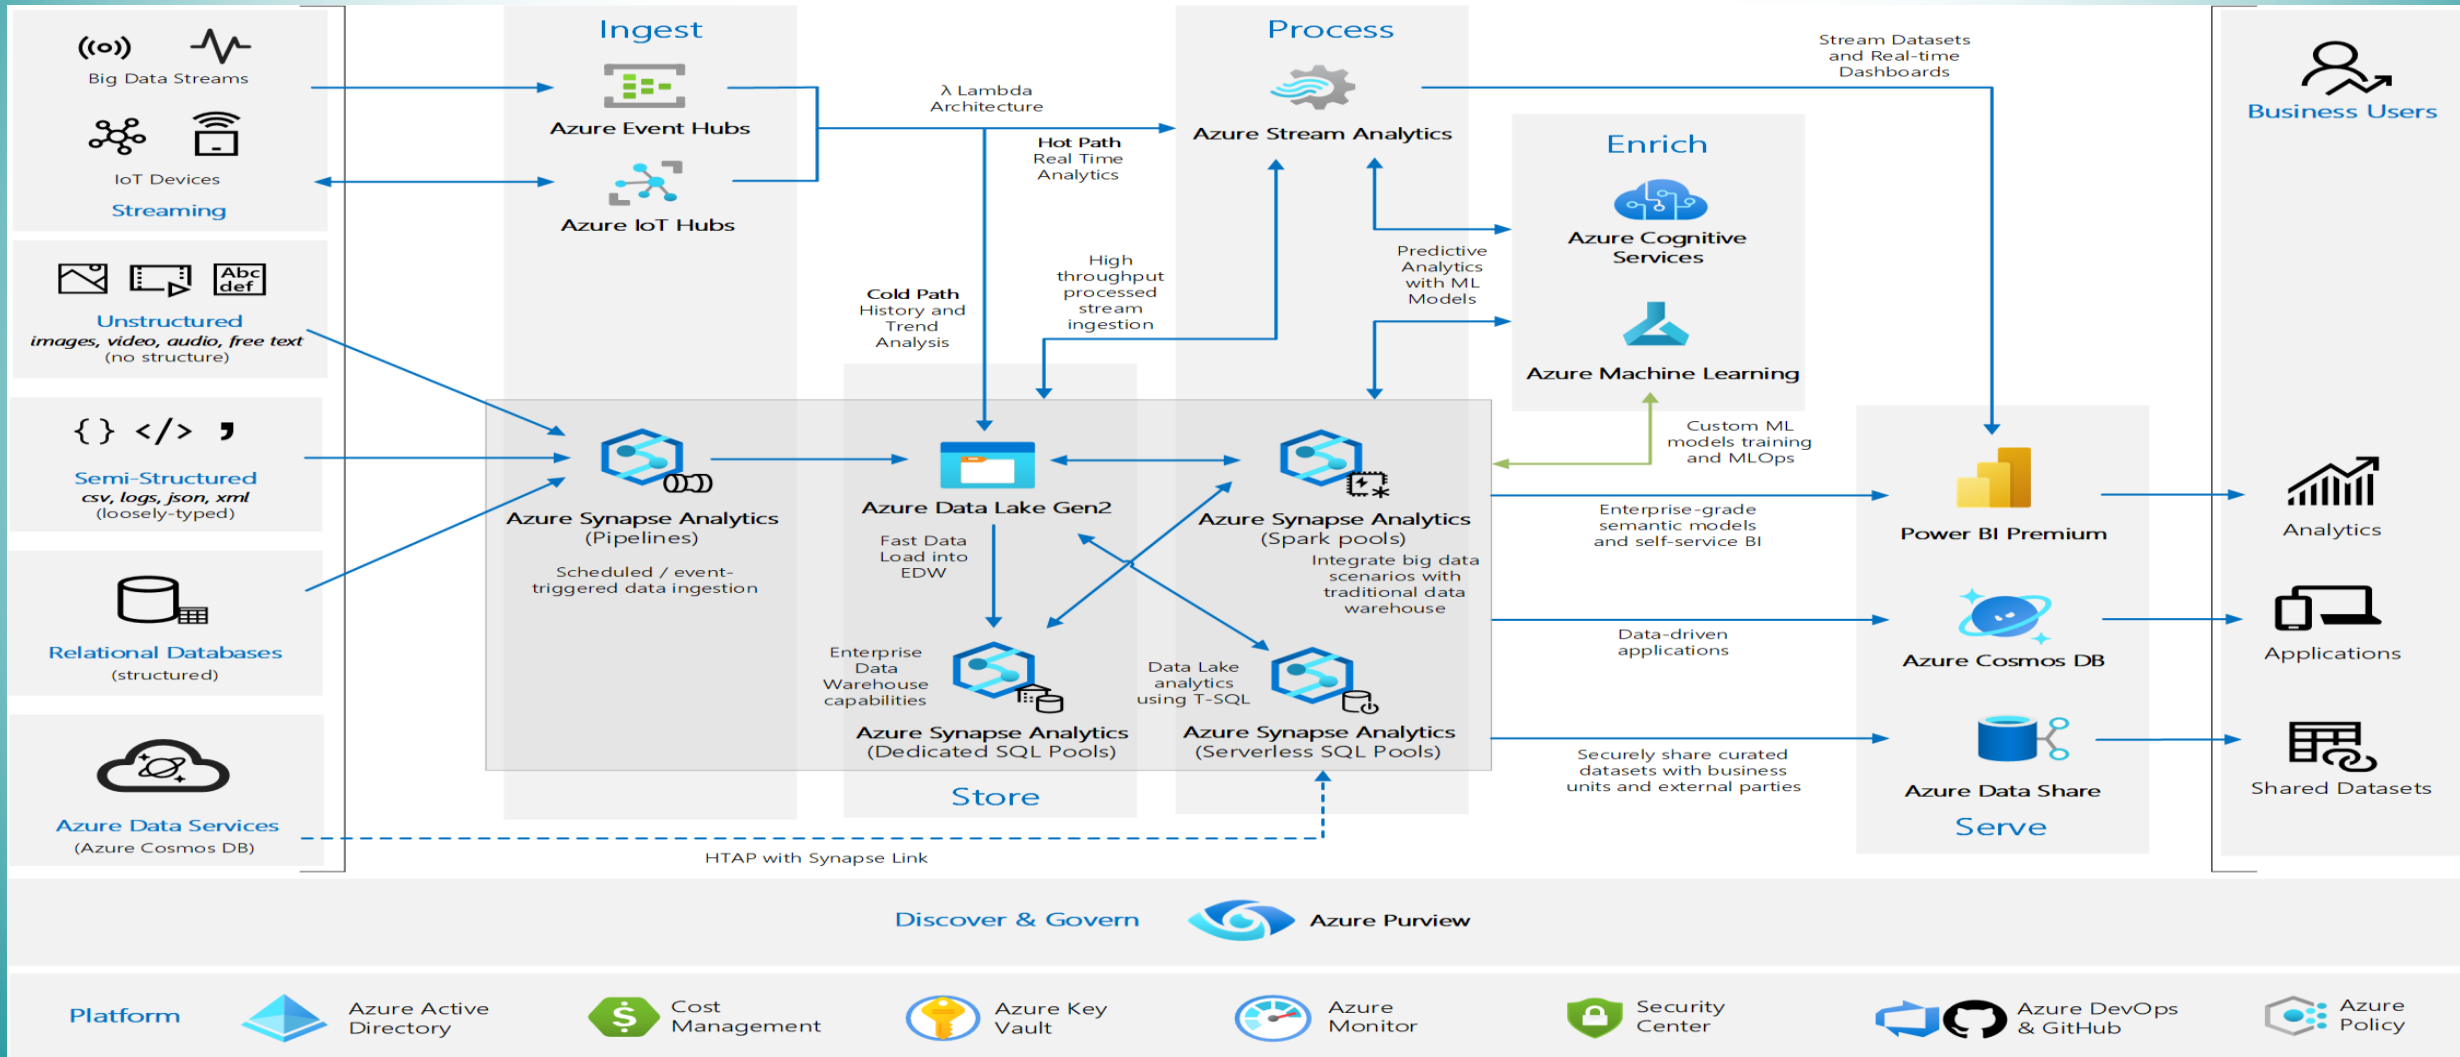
Big Data Streams

IoT Devices

Streaming

Abc def

Unstructured
images, video, audio, free text
(no structure)

{ } </> ❜

Semi-Structured
csv, logs, json, xml
(loosely-typed)

Relational Databases
(structured)

Azure Data Services
(Azure Cosmos DB)

Ingest

Azure Event Hubs

Azure IoT Hubs

λ Lambda Architecture

Hot Path
Real Time Analytics

Cold Path
History and Trend Analysis

High throughput processed stream ingestion

Process

Azure Stream Analytics

Stream Datasets and Real-time Dashboards

Enrich

Azure Cognitive Services

Predictive Analytics with ML Models

Azure Machine Learning

Custom ML models training and MLOps

Azure Synapse Analytics
(Pipelines)

Scheduled / event-triggered data ingestion

Azure Data Lake Gen2

Fast Data Load into EDW

Azure Synapse Analytics
(Spark pools)

Integrate big data scenarios with traditional data warehouse

Enterprise Data Warehouse capabilities

Azure Synapse Analytics
(Dedicated SQL Pools)

Data Lake analytics using T-SQL

Azure Synapse Analytics
(Serverless SQL Pools)

Store

HTAP with Synapse Link

Enterprise-grade semantic models and self-service BI

Data-driven applications

Securely share curated datasets with business units and external parties

Power BI Premium

Azure Cosmos DB

Azure Data Share

Serve

Business Users

Analytics

Applications

Shared Datasets

Discover & Govern

Azure Purview

Platform

Azure Active Directory

Cost Management

Azure Key Vault

Azure Monitor

Security Center

Azure DevOps & GitHub

Azure Policy